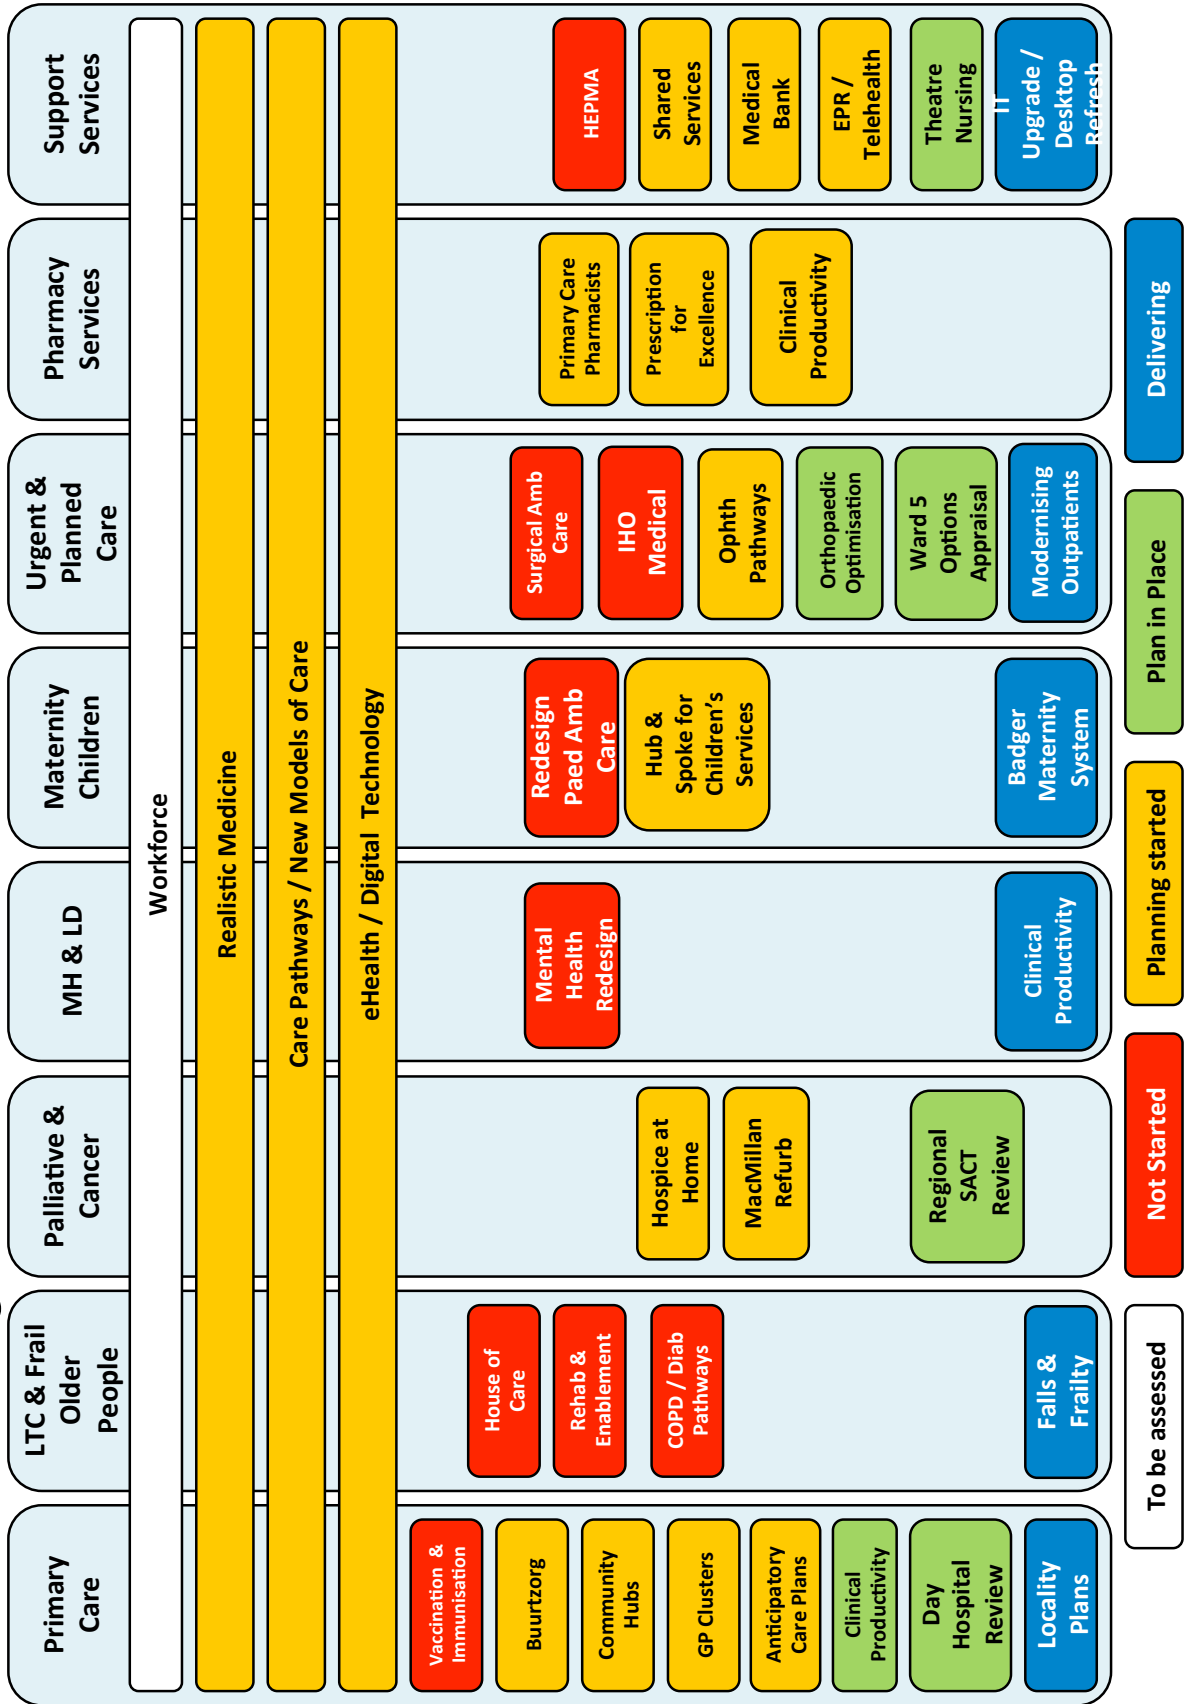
Support Services

HEPMA

Shared Services

Medical Bank

EPR / Telehealth

Theatre Nursing

IT Upgrade / Desktop Refresh

Pharmacy Services

Primary Care Pharmacists

Prescription for Excellence

Clinical Productivity

Urgent & Planned Care

Surgical Amb Care

IHO Medical

Ophth Pathways

Orthopaedic Optimisation

Ward 5 Options Appraisal

Modernising Outpatients

Maternity Children

Redesign Paed Amb Care

Hub & Spoke for Children's Services

Badger Maternity System

MH & LD

Mental Health Redesign

Clinical Productivity

Palliative & Cancer

Hospice at Home

MacMillan Refurb

Regional SACT Review

LTC & Frail Older People

House of Care

Rehab & Enablement

COPD / Diab Pathways

Falls & Frailty

Primary Care

Vaccination & Immunisation

Buurtzorg

Community Hubs

GP Clusters

Anticipatory Care Plans

Clinical Productivity

Day Hospital Review

Locality Plans

Workforce

Realistic Medicine

Care Pathways / New Models of Care

eHealth / Digital Technology

Delivering

Plan in Place

Planning started

Not Started

To be assessed